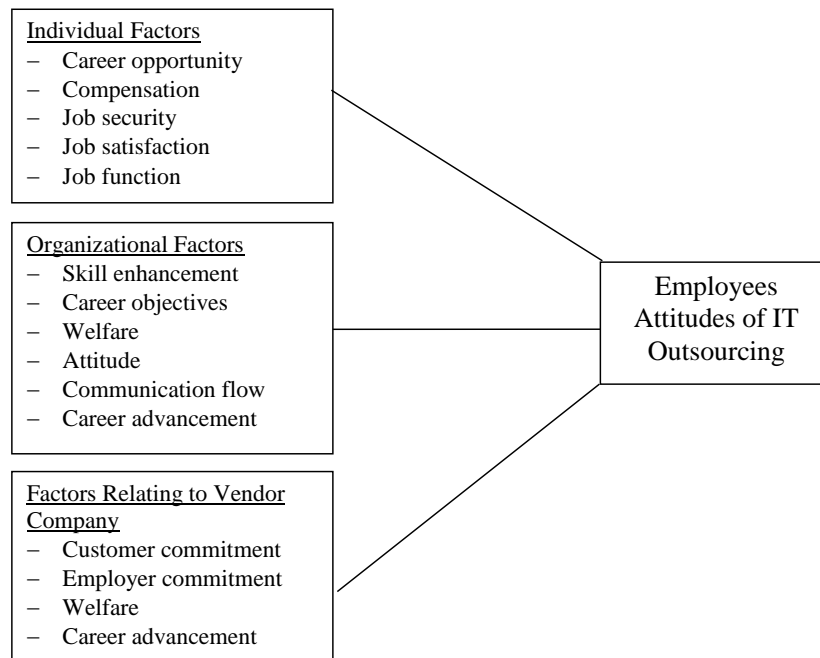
Individual Factors
– Career opportunity
– Compensation
– Job security
– Job satisfaction
– Job function

Organizational Factors
– Skill enhancement
– Career objectives
– Welfare
– Attitude
– Communication flow
– Career advancement

Factors Relating to Vendor Company
– Customer commitment
– Employer commitment
– Welfare
– Career advancement

Employees Attitudes of IT Outsourcing